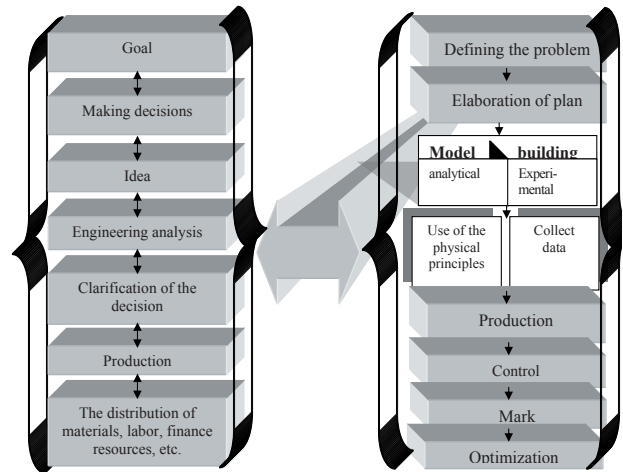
Goal

Making decisions

Idea

Engineering analysis

Clarification of the decision

Production

The distribution of materials, labor, finance resources, etc.

Defining the problem

Elaboration of plan

Model building

analytical

Experimental

Use of the physical principles

Collect data

Production

Control

Mark

Optimization